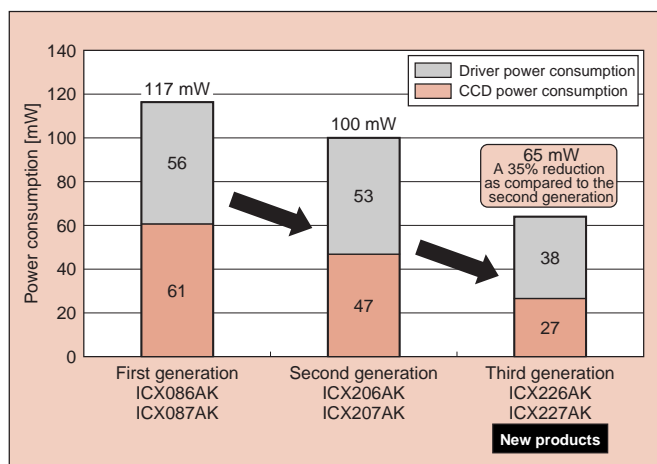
140
120
100
80
60
40
20
0

Power consumption [mW]

Driver power consumption
CCD power consumption

117 mW
56
61

100 mW
53
47

65 mW
A 35% reduction as compared to the second generation
38
27

First generation
ICX086AK
ICX087AK

Second generation
ICX206AK
ICX207AK

Third generation
ICX226AK
ICX227AK
New products